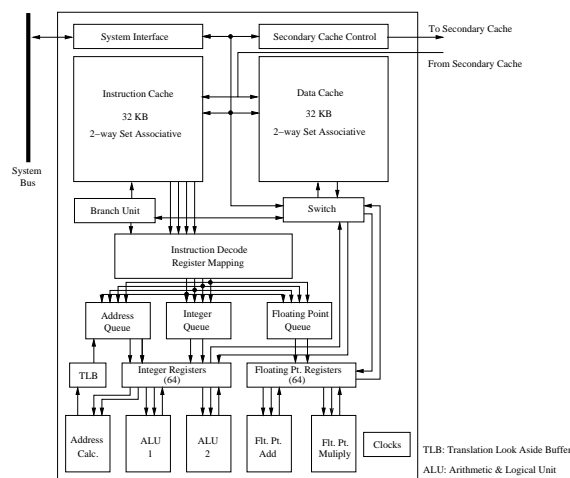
System Interface

Secondary Cache Control

To Secondary Cache

From Secondary Cache

Instruction Cache
32 KB
2–way Set Associative

Data Cache
32 KB
2–way Set Associative

System Bus

Branch Unit

Switch

Instruction Decode
Register Mapping

Address Queue

Integer Queue

Floating Point Queue

TLB

Integer Registers (64)

Floating Pt. Registers (64)

Address Calc.

ALU 1

ALU 2

Flt. Pt. Add

Flt. Pt. Muliply

Clocks

TLB: Translation Look Aside Buffer

ALU: Arithmetic & Logical Unit